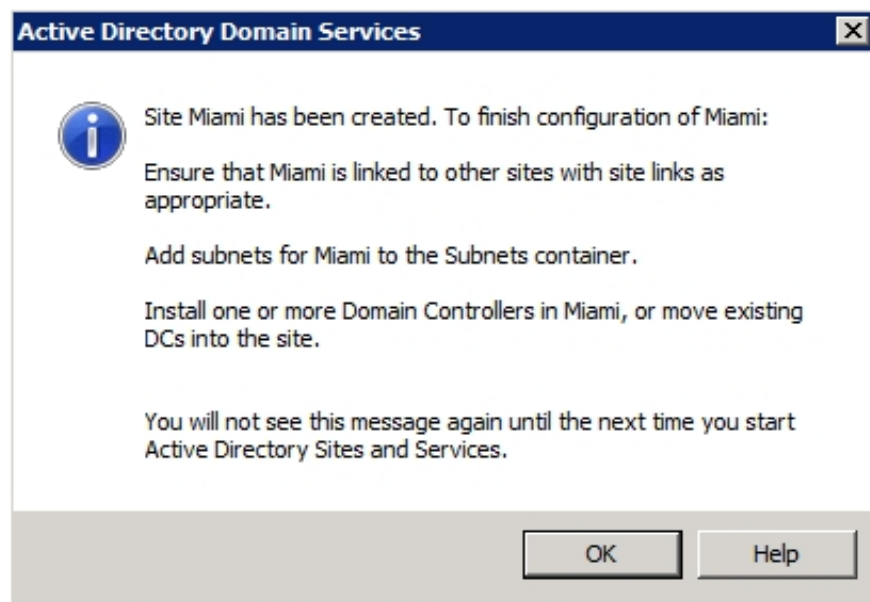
Active Directory Domain Services

Site Miami has been created. To finish configuration of Miami:

Ensure that Miami is linked to other sites with site links as appropriate.

Add subnets for Miami to the Subnets container.

Install one or more Domain Controllers in Miami, or move existing DCs into the site.

You will not see this message again until the next time you start Active Directory Sites and Services.

OK Help